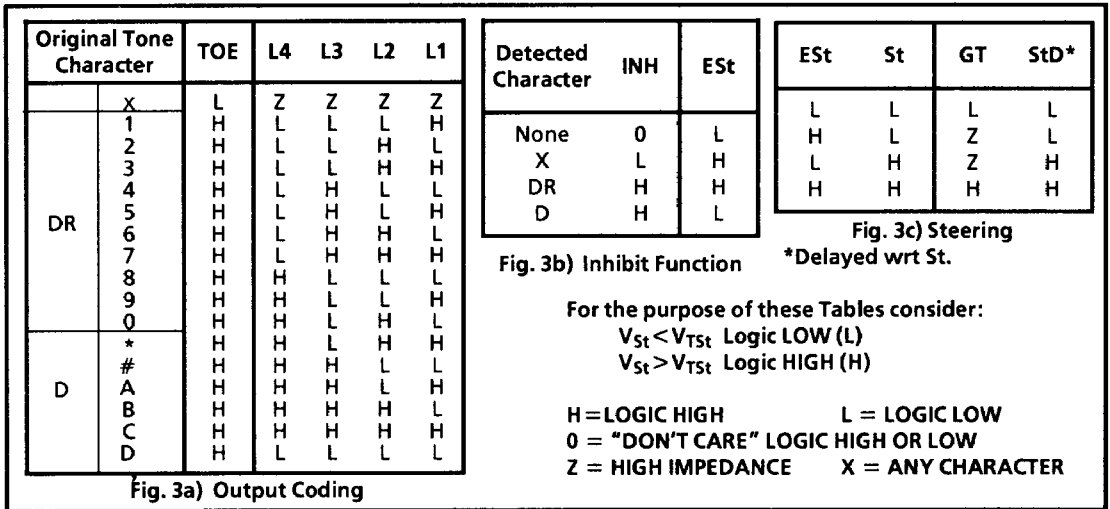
| Original Tone Character | | TOE | L4 | L3 | L2 | L1 |
|---|---|---|---|---|---|---|
| | X | L | Z | Z | Z | Z |
| DR | 1 | H | L | L | L | H |
| | 2 | H | L | L | H | L |
| | 3 | H | L | L | H | H |
| | 4 | H | L | H | L | L |
| | 5 | H | L | H | L | H |
| | 6 | H | L | H | H | L |
| | 7 | H | L | H | H | H |
| | 8 | H | H | L | L | L |
| | 9 | H | H | L | L | H |
| | 0 | H | H | L | H | L |
| D | * | H | H | L | H | H |
| | # | H | H | H | L | L |
| | A | H | H | H | L | H |
| | B | H | H | H | H | L |
| | C | H | H | H | H | H |
| | D | H | L | L | L | L |

Fig. 3a) Output Coding

| Detected Character | INH | ESt |
|---|---|---|
| None | 0 | L |
| X | L | H |
| DR | H | H |
| D | H | L |

Fig. 3b) Inhibit Function

| ESt | St | GT | StD* |
|---|---|---|---|
| L | L | L | L |
| H | L | Z | L |
| L | H | Z | H |
| H | H | H | H |

Fig. 3c) Steering

*Delayed wrt St.

For the purpose of these Tables consider:
$V_{St} < V_{TSt}$ Logic LOW (L)
$V_{St} > V_{TSt}$ Logic HIGH (H)

H = LOGIC HIGH L = LOGIC LOW
0 = "DON'T CARE" LOGIC HIGH OR LOW
Z = HIGH IMPEDANCE X = ANY CHARACTER